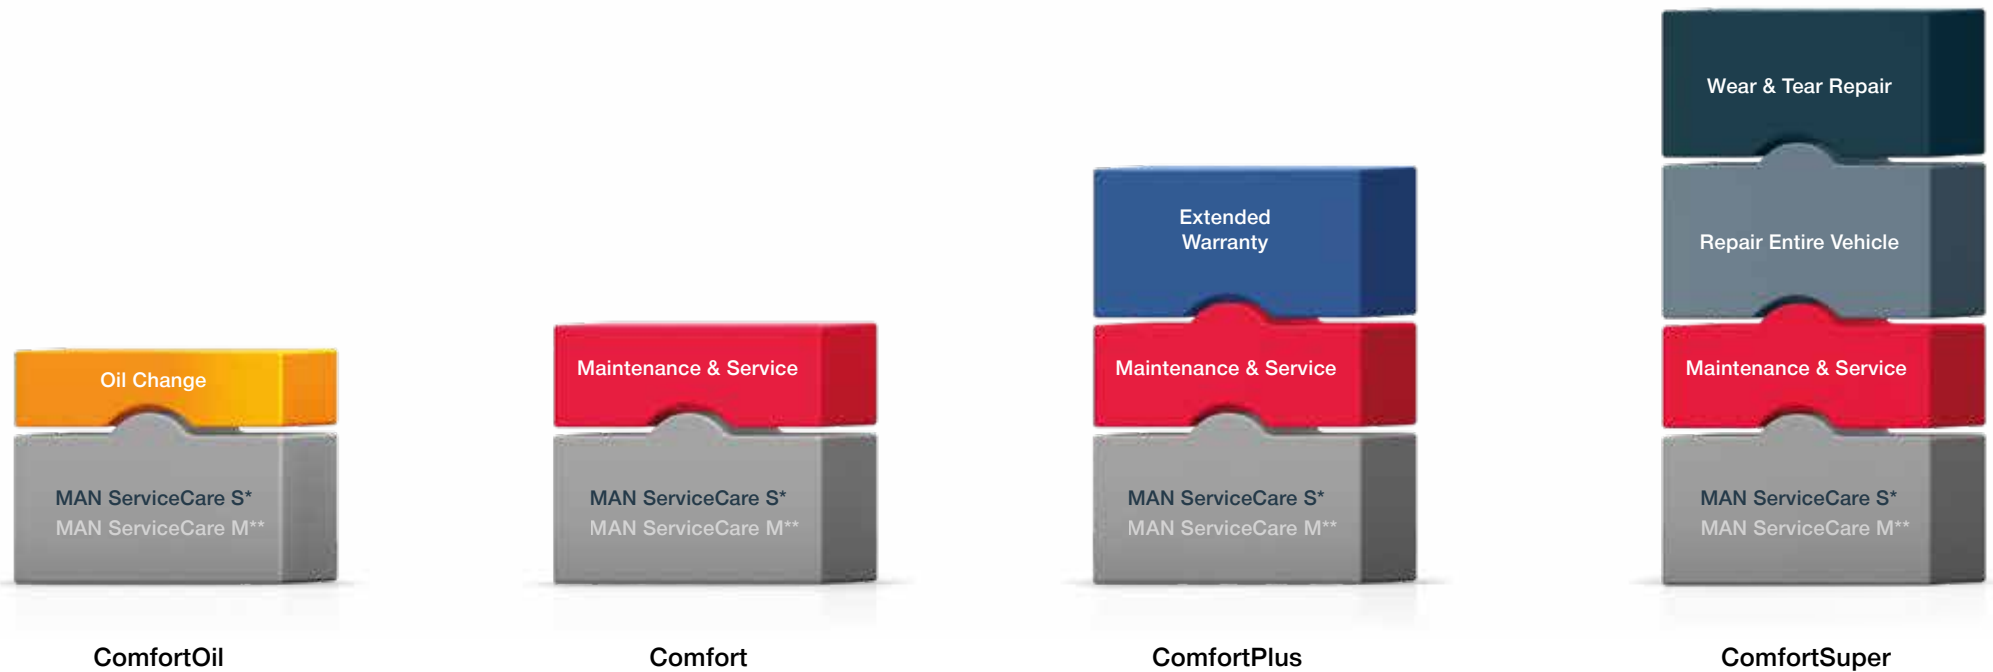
Oil Change

MAN ServiceCare S*
MAN ServiceCare M**

ComfortOil

Maintenance & Service

MAN ServiceCare S*
MAN ServiceCare M**

Comfort

Extended Warranty

Maintenance & Service

MAN ServiceCare S*
MAN ServiceCare M**

ComfortPlus

Wear & Tear Repair

Repair Entire Vehicle

Maintenance & Service

MAN ServiceCare S*
MAN ServiceCare M**

ComfortSuper